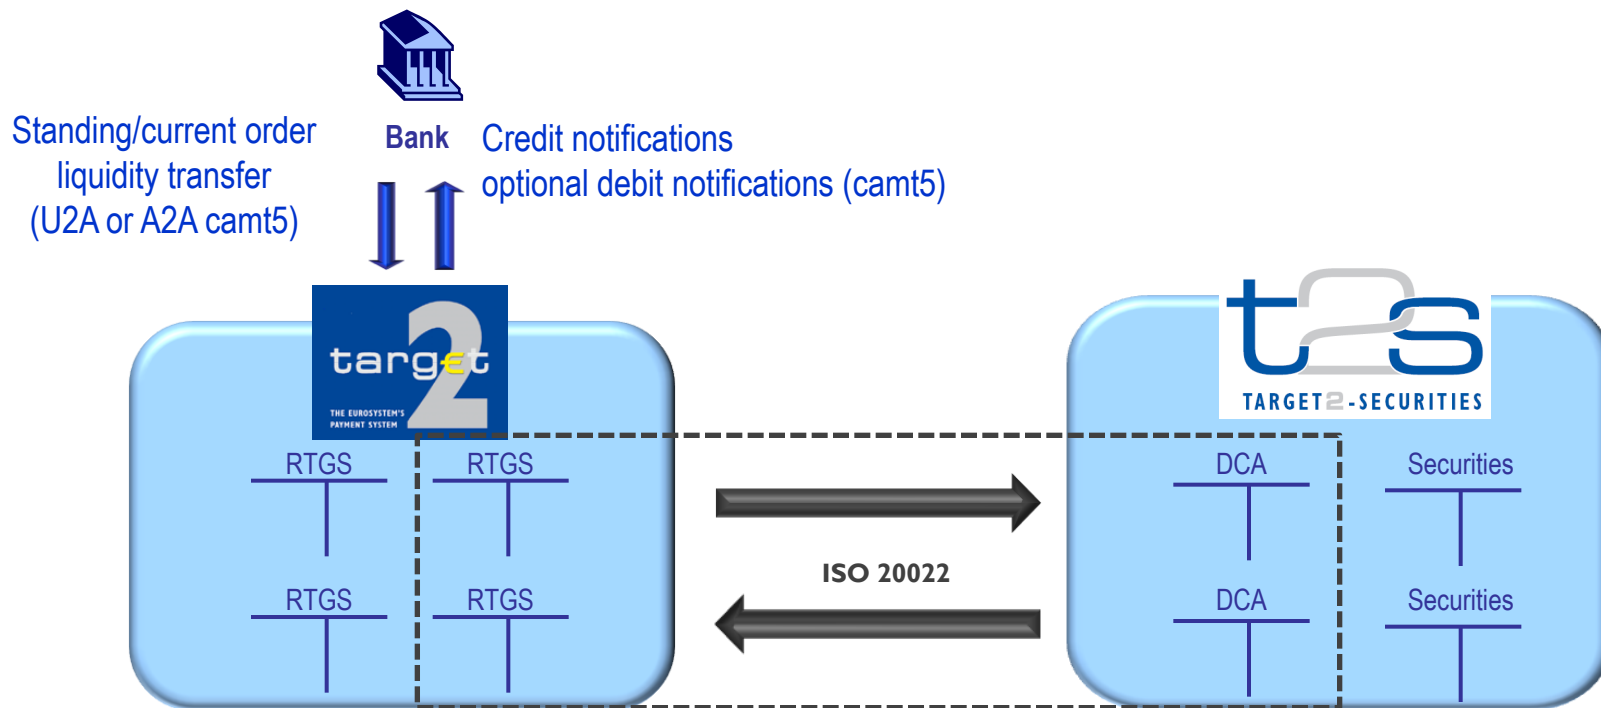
Bank

Standing/current order liquidity transfer (U2A or A2A camt5)

Credit notifications optional debit notifications (camt5)

target 2
THE EUROSYSTEM'S PAYMENT SYSTEM

t2s
TARGET2-SECURITIES

RTGS

RTGS

RTGS

RTGS

ISO 20022

DCA

Securities

DCA

Securities